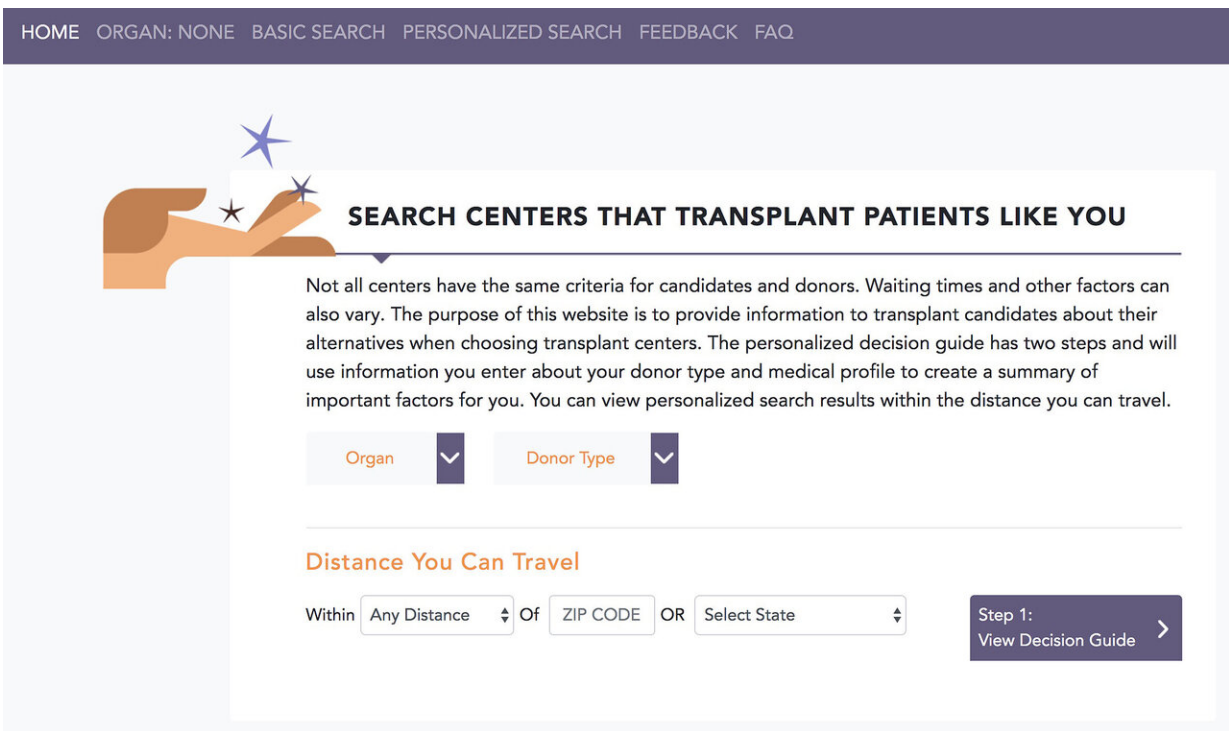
HOME ORGAN: NONE BASIC SEARCH PERSONALIZED SEARCH FEEDBACK FAQ

SEARCH CENTERS THAT TRANSPLANT PATIENTS LIKE YOU

Not all centers have the same criteria for candidates and donors. Waiting times and other factors can also vary. The purpose of this website is to provide information to transplant candidates about their alternatives when choosing transplant centers. The personalized decision guide has two steps and will use information you enter about your donor type and medical profile to create a summary of important factors for you. You can view personalized search results within the distance you can travel.

Organ

Donor Type

Distance You Can Travel

Within Any Distance Of ZIP CODE OR Select State

Step 1:
View Decision Guide